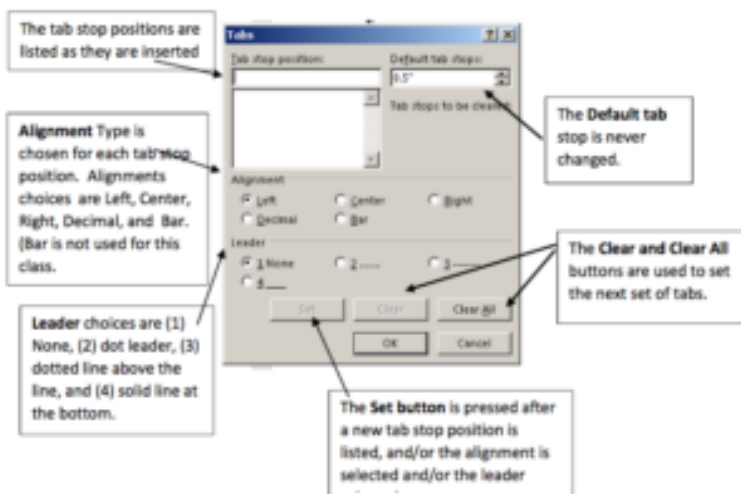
The tab stop positions are listed as they are inserted

Tabs

?

Tab stop position:

Default tab stops:

0.5"

Tab stops to be cleared:

Alignment

Left

Center

Right

Decimal

Bar

Leader

1 None

2 .......

3 -------

4 ___

Set

Clear

Clear All

OK

Cancel

Alignment Type is chosen for each tab stop position. Alignments choices are Left, Center, Right, Decimal, and Bar. (Bar is not used for this class.

The Default tab stop is never changed.

The Clear and Clear All buttons are used to set the next set of tabs.

Leader choices are (1) None, (2) dot leader, (3) dotted line above the line, and (4) solid line at the bottom.

The Set button is pressed after a new tab stop position is listed, and/or the alignment is selected and/or the leader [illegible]